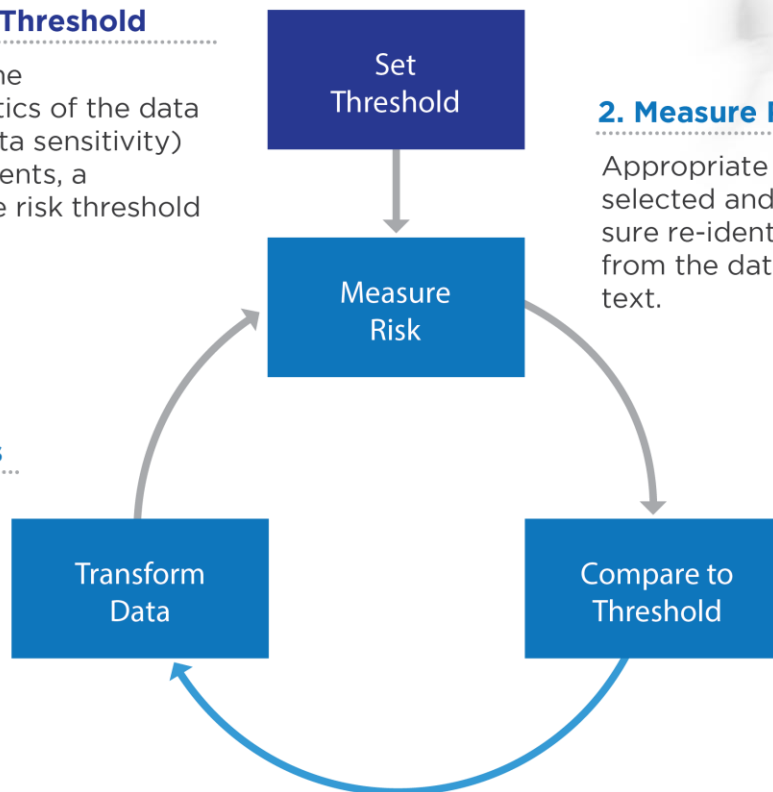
Threshold

he
tics of the data
ta sensitivity)
ents, a
e risk threshold

s

Set Threshold

Measure Risk

Transform Data

Compare to Threshold

2. Measure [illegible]

Appropriate
selected and
sure re-ident
from the dat
text.